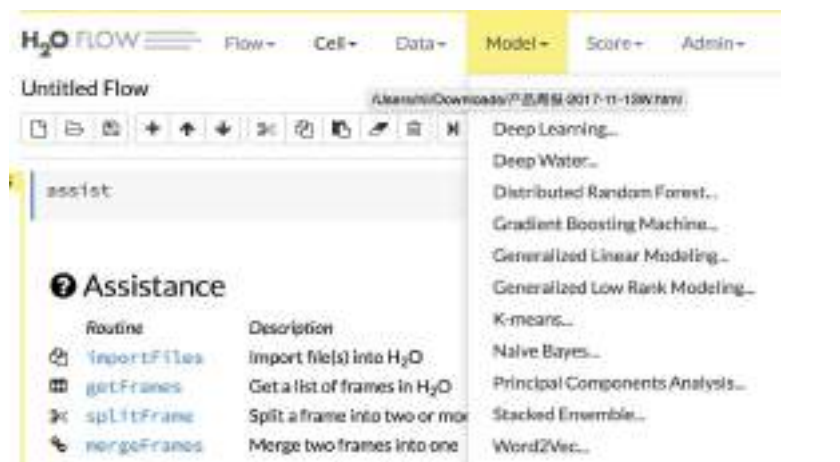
H$_2$O FLOW Flow▾ Cell▾ Data▾ Model▾ Score▾ Admin▾

Untitled Flow

/Users/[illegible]/Downloads/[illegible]-2017-11-13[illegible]

assist

Deep Learning...
Deep Water...
Distributed Random Forest...
Gradient Boosting Machine...
Generalized Linear Modeling...
Generalized Low Rank Modeling...
K-means...
Naive Bayes...
Principal Components Analysis...
Stacked Ensemble...
Word2Vec...

Assistance

| Routine | Description |
|---|---|
| importFiles | Import file(s) into H$_2$O |
| getFrames | Get a list of frames in H$_2$O |
| splitFrame | Split a frame into two or mor |
| mergeFrames | Merge two frames into one |